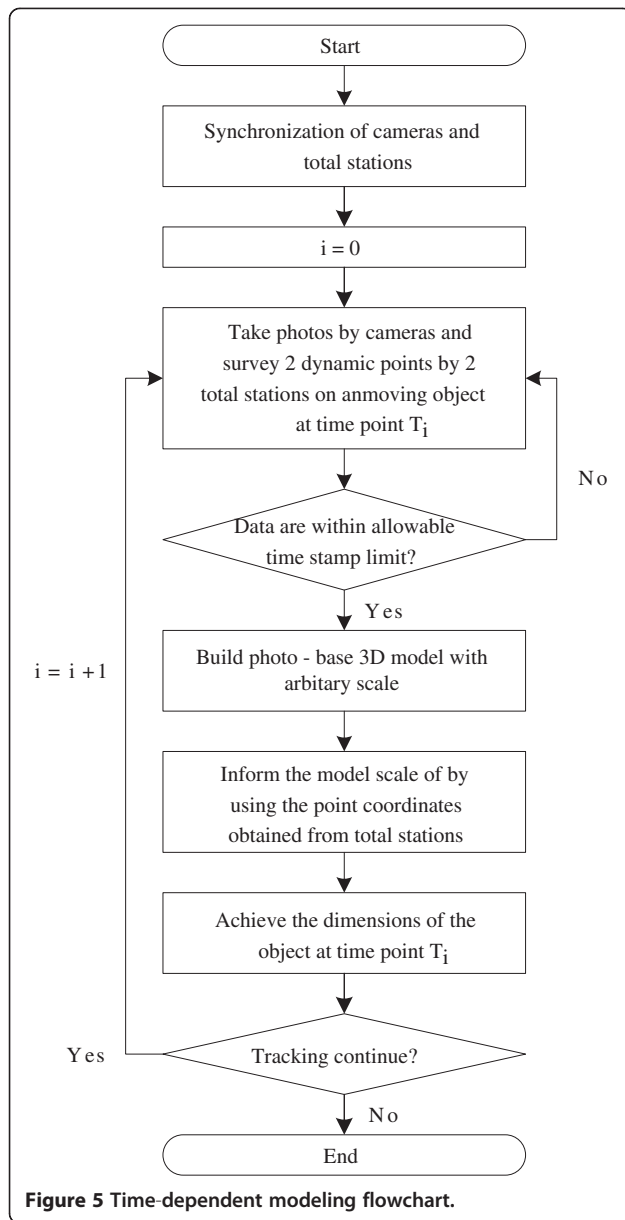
Start

Synchronization of cameras and total stations

i = 0

Take photos by cameras and survey 2 dynamic points by 2 total stations on anmoving object at time point $T_i$

No

Data are within allowable time stamp limit?

Yes

i = i + 1

Build photo - base 3D model with arbitary scale

Inform the model scale of by using the point coordinates obtained from total stations

Achieve the dimensions of the object at time point $T_i$

Yes

Tracking continue?

No

End

Figure 5 Time-dependent modeling flowchart.